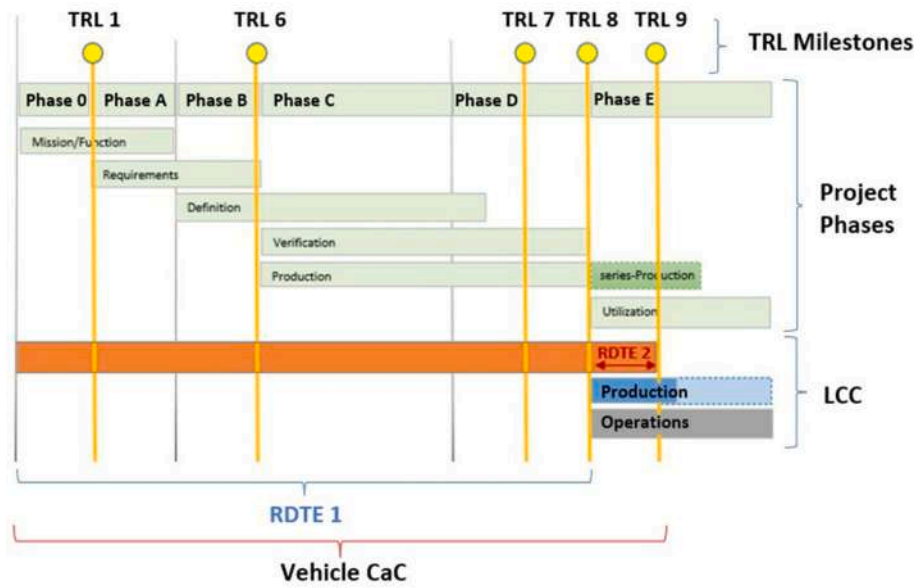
TRL 1

TRL 6

TRL 7

TRL 8

TRL 9

TRL Milestones

Phase 0

Phase A

Phase B

Phase C

Phase D

Phase E

Mission/Function

Requirements

Definition

Verification

Production

series-Production

Utilization

Project Phases

RDTE 2

Production

Operations

LCC

RDTE 1

Vehicle CaC